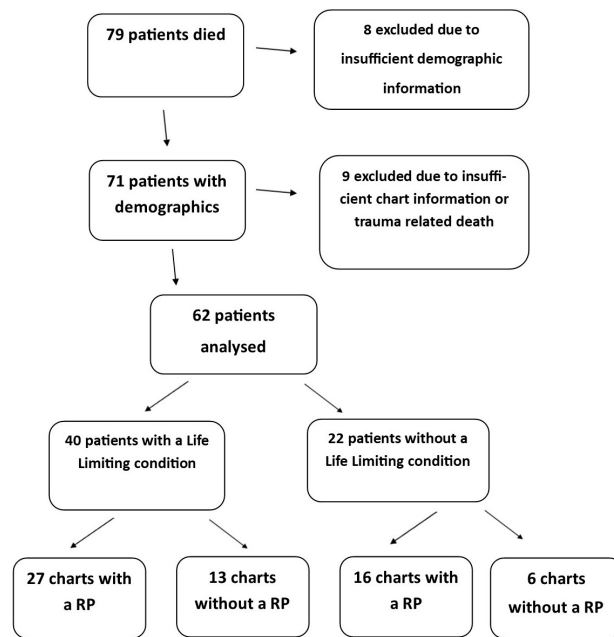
79 patients died

8 excluded due to insufficient demographic information

71 patients with demographics

9 excluded due to insufficient chart information or trauma related death

62 patients analysed

40 patients with a Life Limiting condition

22 patients without a Life Limiting condition

27 charts with a RP

13 charts without a RP

16 charts with a RP

6 charts without a RP